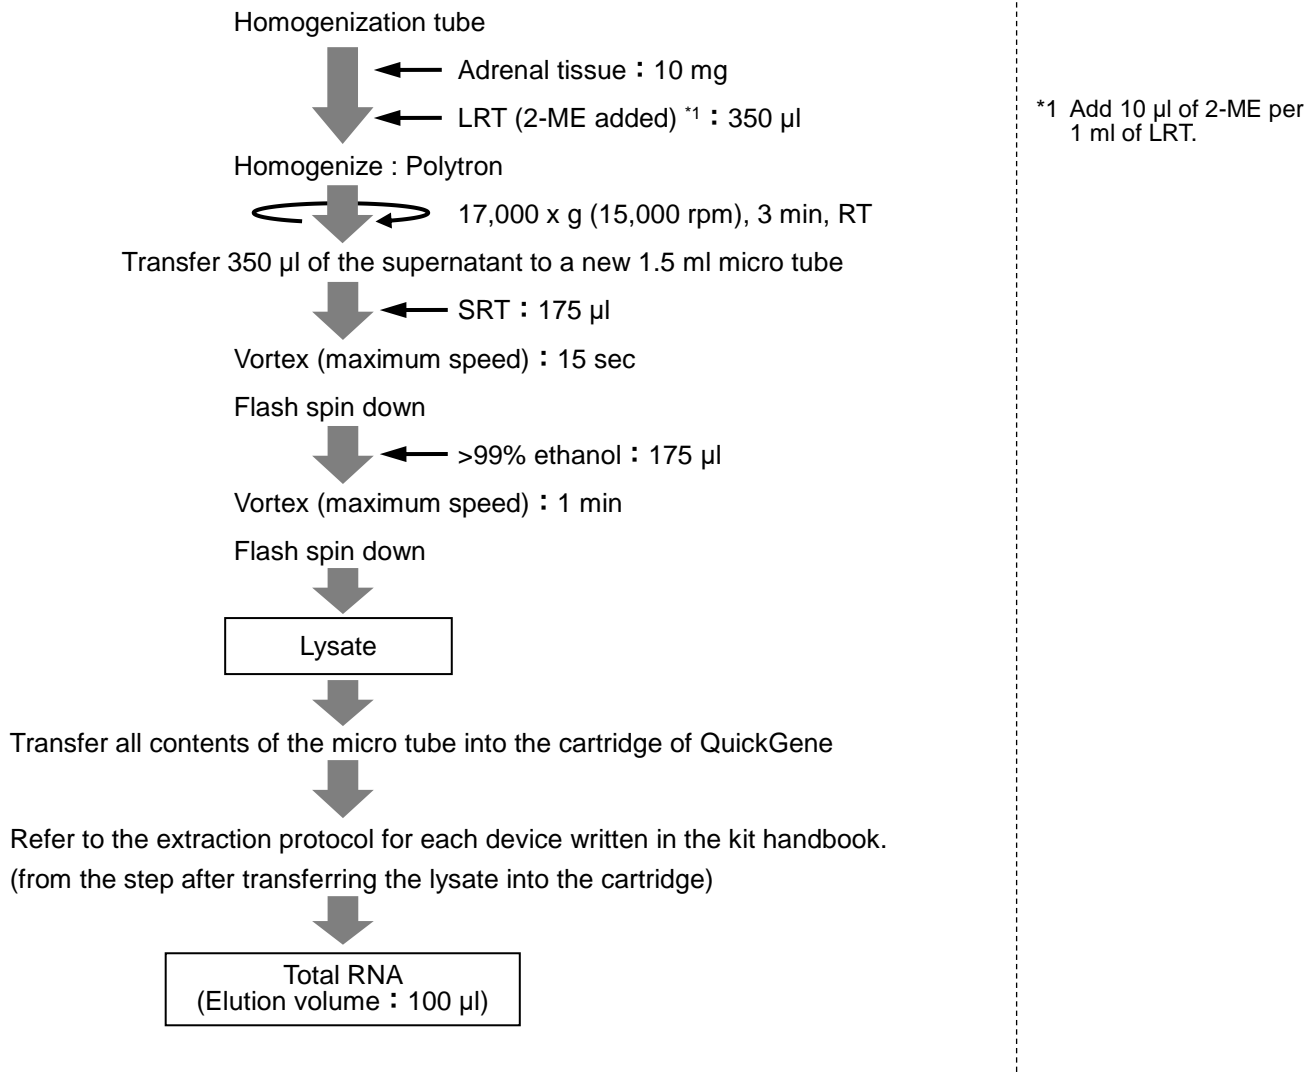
Homogenization tube

Adrenal tissue：10 mg

LRT (2-ME added) $^{*1}$：350 µl

*1 Add 10 µl of 2-ME per 1 ml of LRT.

Homogenize : Polytron

17,000 x g (15,000 rpm), 3 min, RT

Transfer 350 µl of the supernatant to a new 1.5 ml micro tube

SRT：175 µl

Vortex (maximum speed)：15 sec

Flash spin down

>99% ethanol：175 µl

Vortex (maximum speed)：1 min

Flash spin down

Lysate

Transfer all contents of the micro tube into the cartridge of QuickGene

Refer to the extraction protocol for each device written in the kit handbook.
(from the step after transferring the lysate into the cartridge)

Total RNA
(Elution volume：100 µl)